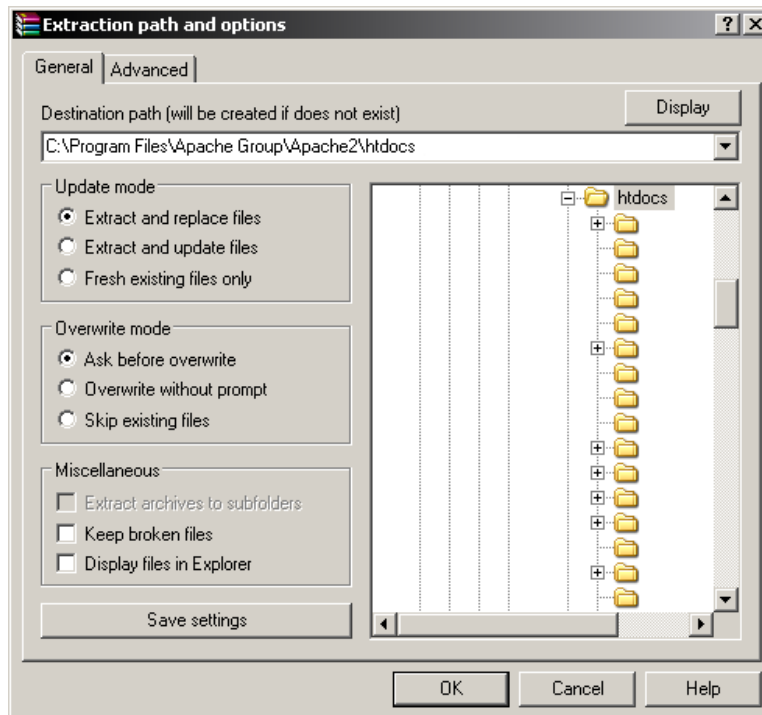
Extraction path and options

?

General

Advanced

Destination path (will be created if does not exist)

Display

C:\Program Files\Apache Group\Apache2\htdocs

Update mode

Extract and replace files

Extract and update files

Fresh existing files only

Overwrite mode

Ask before overwrite

Overwrite without prompt

Skip existing files

Miscellaneous

Extract archives to subfolders

Keep broken files

Display files in Explorer

Save settings

htdocs

OK

Cancel

Help